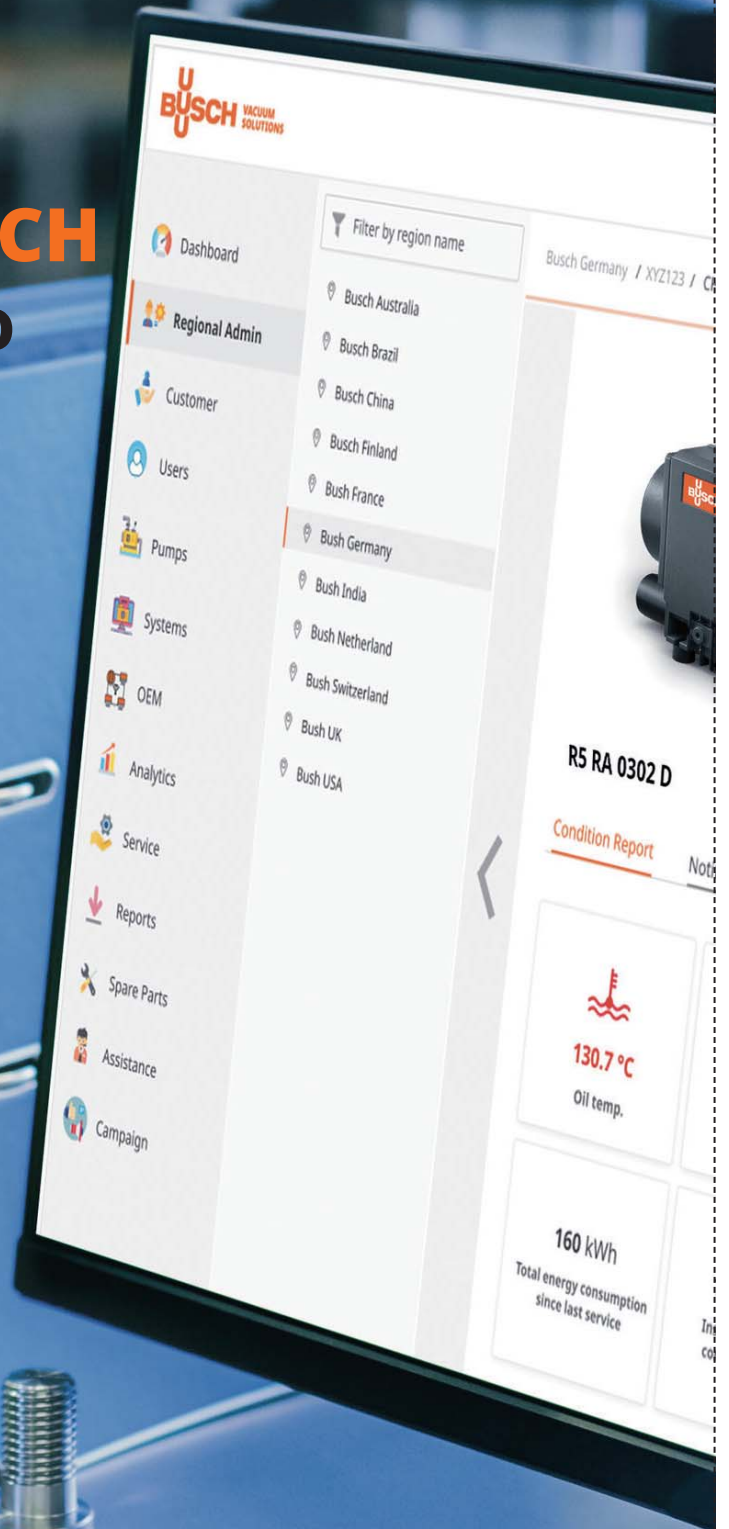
CH
D

BUSCH VACUUM SOLUTIONS

Dashboard
Regional Admin
Customer
Users
Pumps
Systems
OEM
Analytics
Service
Reports
Spare Parts
Assistance
Campaign

Filter by region name
Busch Australia
Busch Brazil
Busch China
Busch Finland
Bush France
Bush Germany
Bush India
Bush Netherland
Bush Switzerland
Bush UK
Bush USA

Busch Germany / XYZ123 / C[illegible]

BUSCH

R5 RA 0302 D

Condition Report
Not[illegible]

130.7 °C
Oil temp.

160 kWh
Total energy consumption since last service

In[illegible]
co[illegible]